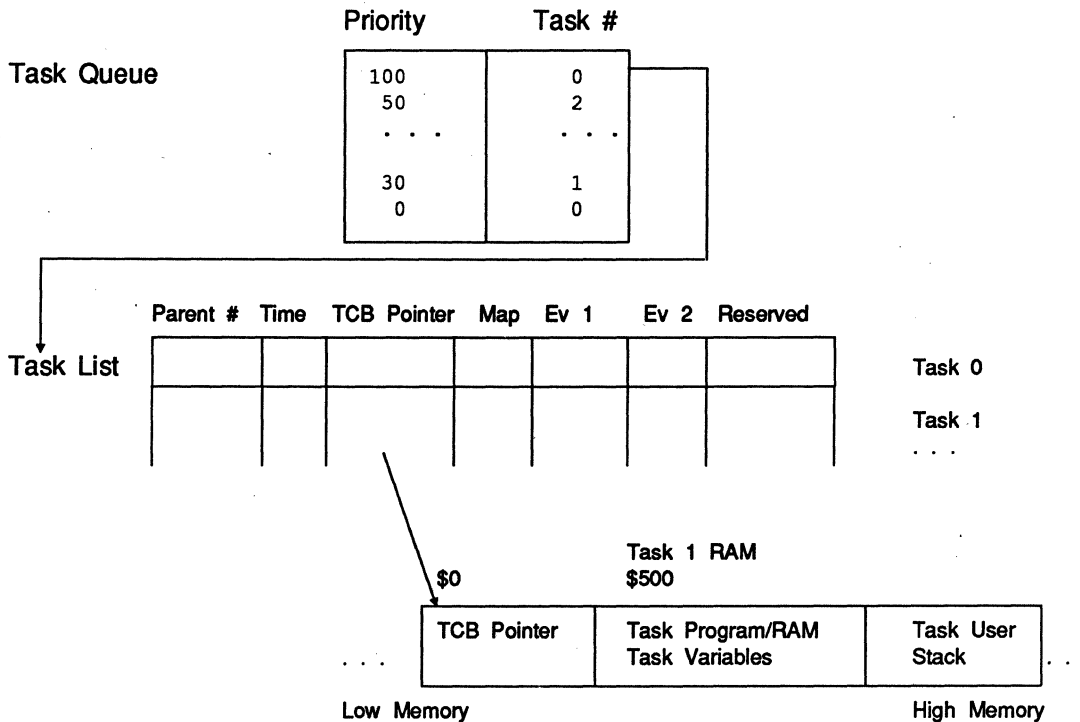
Task Queue

| Priority | Task # |
|---|---|
| 100 | 0 |
| 50 | 2 |
| . . . | . . . |
| 30 | 1 |
| 0 | 0 |

Task List

| Parent # | Time | TCB Pointer | Map | Ev 1 | Ev 2 | Reserved | |
|---|---|---|---|---|---|---|---|
| | | | | | | | Task 0 |
| | | | | | | | Task 1 |
| | | | | | | | . . . |

$0

Task 1 RAM
$500

. . .

| TCB Pointer | Task Program/RAM Task Variables | Task User Stack |
|---|---|---|

. .

Low Memory

High Memory